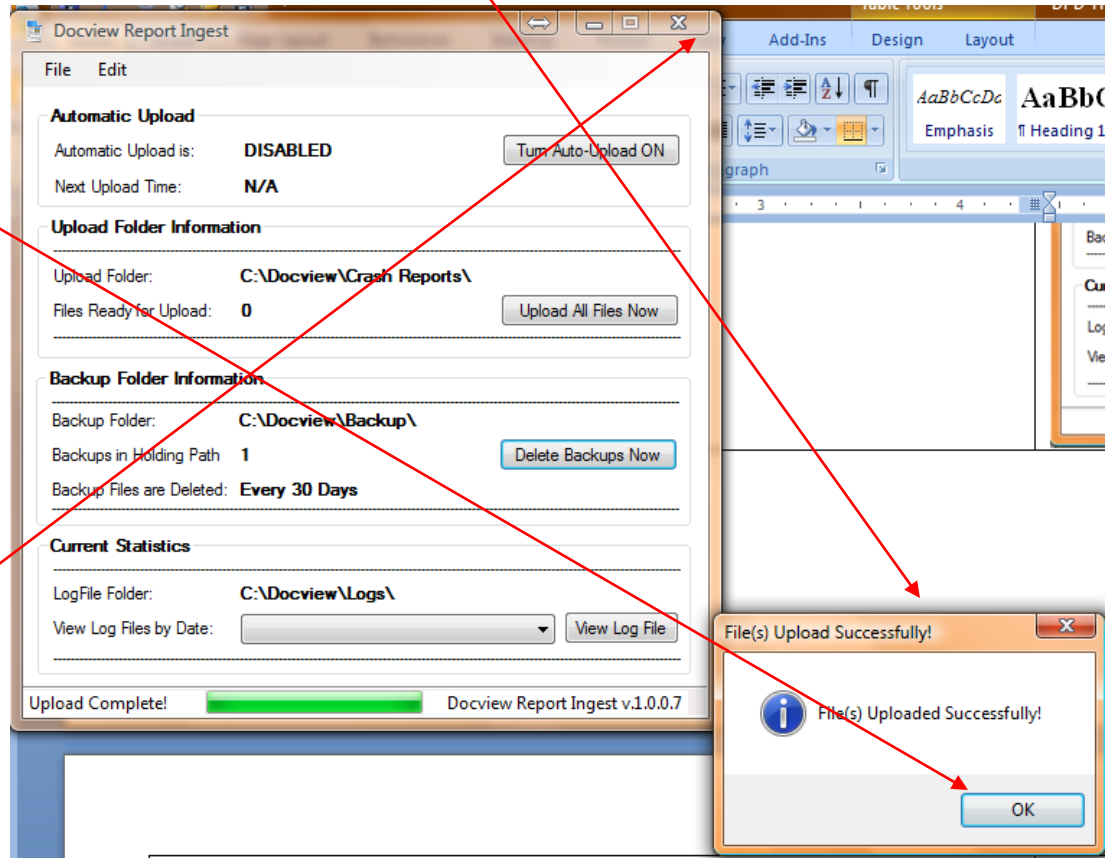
Docview Report Ingest

File Edit

Automatic Upload

Automatic Upload is: DISABLED

Turn Auto-Upload ON

Next Upload Time: N/A

Upload Folder Information

Upload Folder: C:\Docview\Crash Reports\

Files Ready for Upload: 0

Upload All Files Now

Backup Folder Information

Backup Folder: C:\Docview\Backup\

Backups in Holding Path 1

Delete Backups Now

Backup Files are Deleted: Every 30 Days

Current Statistics

LogFile Folder: C:\Docview\Logs\

View Log Files by Date:

View Log File

Upload Complete!

Docview Report Ingest v.1.0.0.7

Add-Ins Design Layout

AaBbCcDc Emphasis

AaBb( ¶ Heading 1

graph

3 4

File(s) Upload Successfully!

File(s) Uploaded Successfully!

OK